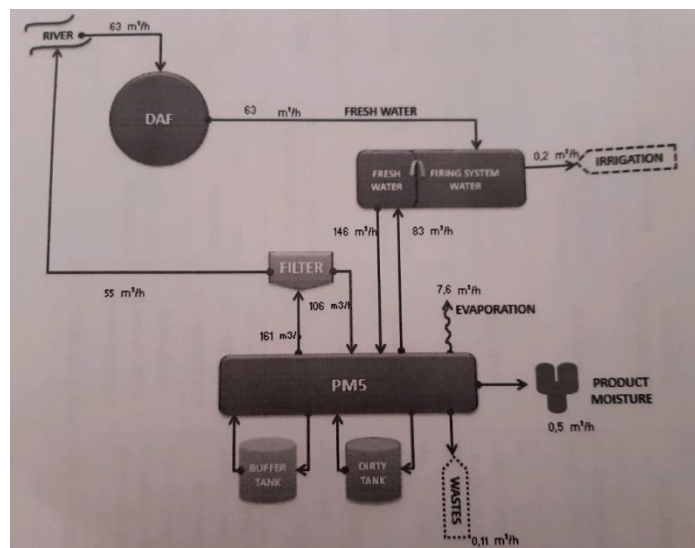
RIVER

63 $m^3/h$

DAF

63 $m^3/h$ FRESH WATER

FRESH WATER

FIRING SYSTEM WATER

0,2 $m^3/h$

IRRIGATION

146 $m^3/h$

83 $m^3/h$

FILTER

55 $m^3/h$

106 m3/h

161 m3/h

7,6 $m^3/h$

EVAPORATION

PM5

PRODUCT MOISTURE

0,5 $m^3/h$

BUFFER TANK

DIRTY TANK

WASTES

0,11 $m^3/h$